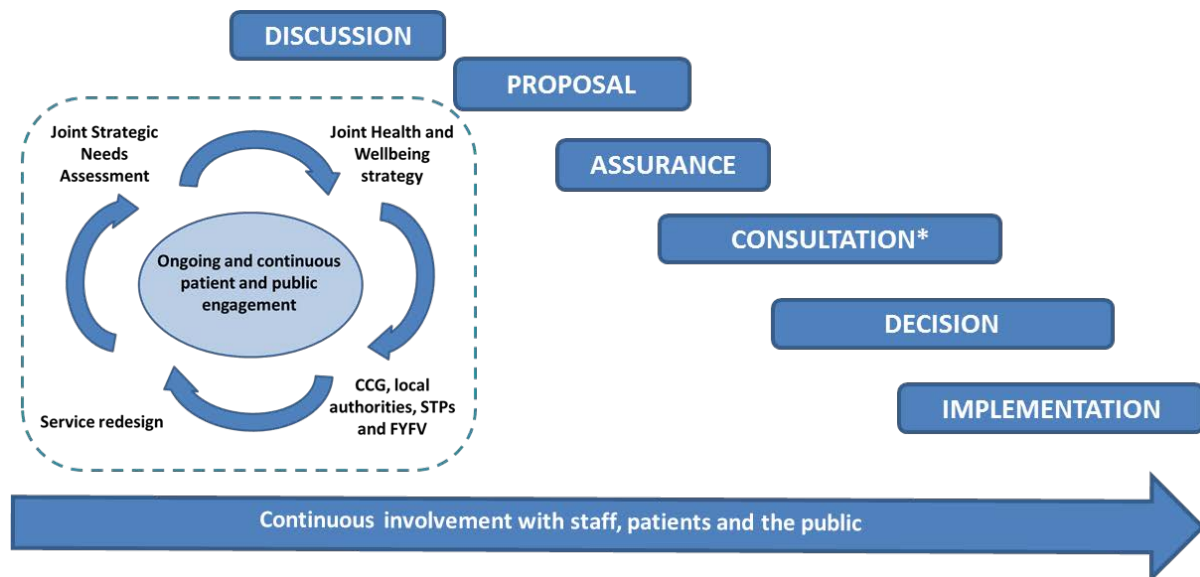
DISCUSSION

PROPOSAL

ASSURANCE

CONSULTATION*

DECISION

IMPLEMENTATION

Joint Strategic Needs Assessment

Joint Health and Wellbeing strategy

Ongoing and continuous patient and public engagement

CCG, local authorities, STPs and FYFV

Service redesign

Continuous involvement with staff, patients and the public